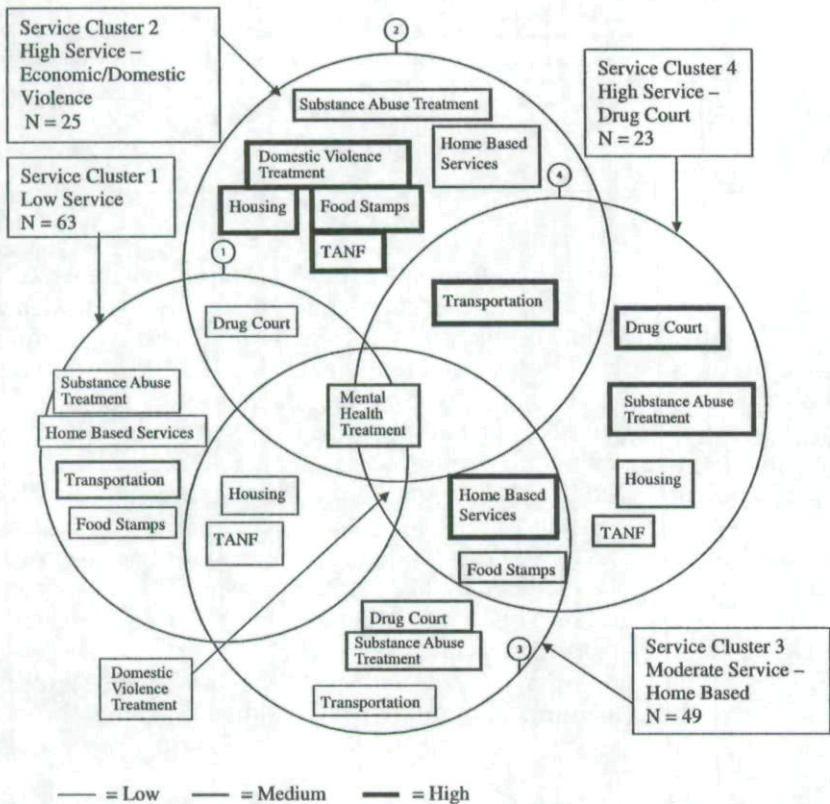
Service Cluster 2
High Service – Economic/Domestic Violence
N = 25

2

Substance Abuse Treatment

Home Based Services

Domestic Violence Treatment

Housing

Food Stamps

TANF

Service Cluster 4
High Service – Drug Court
N = 23

4

Service Cluster 1
Low Service
N = 63

1

Transportation

Drug Court

Drug Court

Substance Abuse Treatment

Home Based Services

Mental Health Treatment

Substance Abuse Treatment

Transportation

Housing

Housing

Food Stamps

TANF

Home Based Services

TANF

Food Stamps

Drug Court

Substance Abuse Treatment

3

Domestic Violence Treatment

Transportation

Service Cluster 3
Moderate Service – Home Based
N = 49

= Low = Medium = High